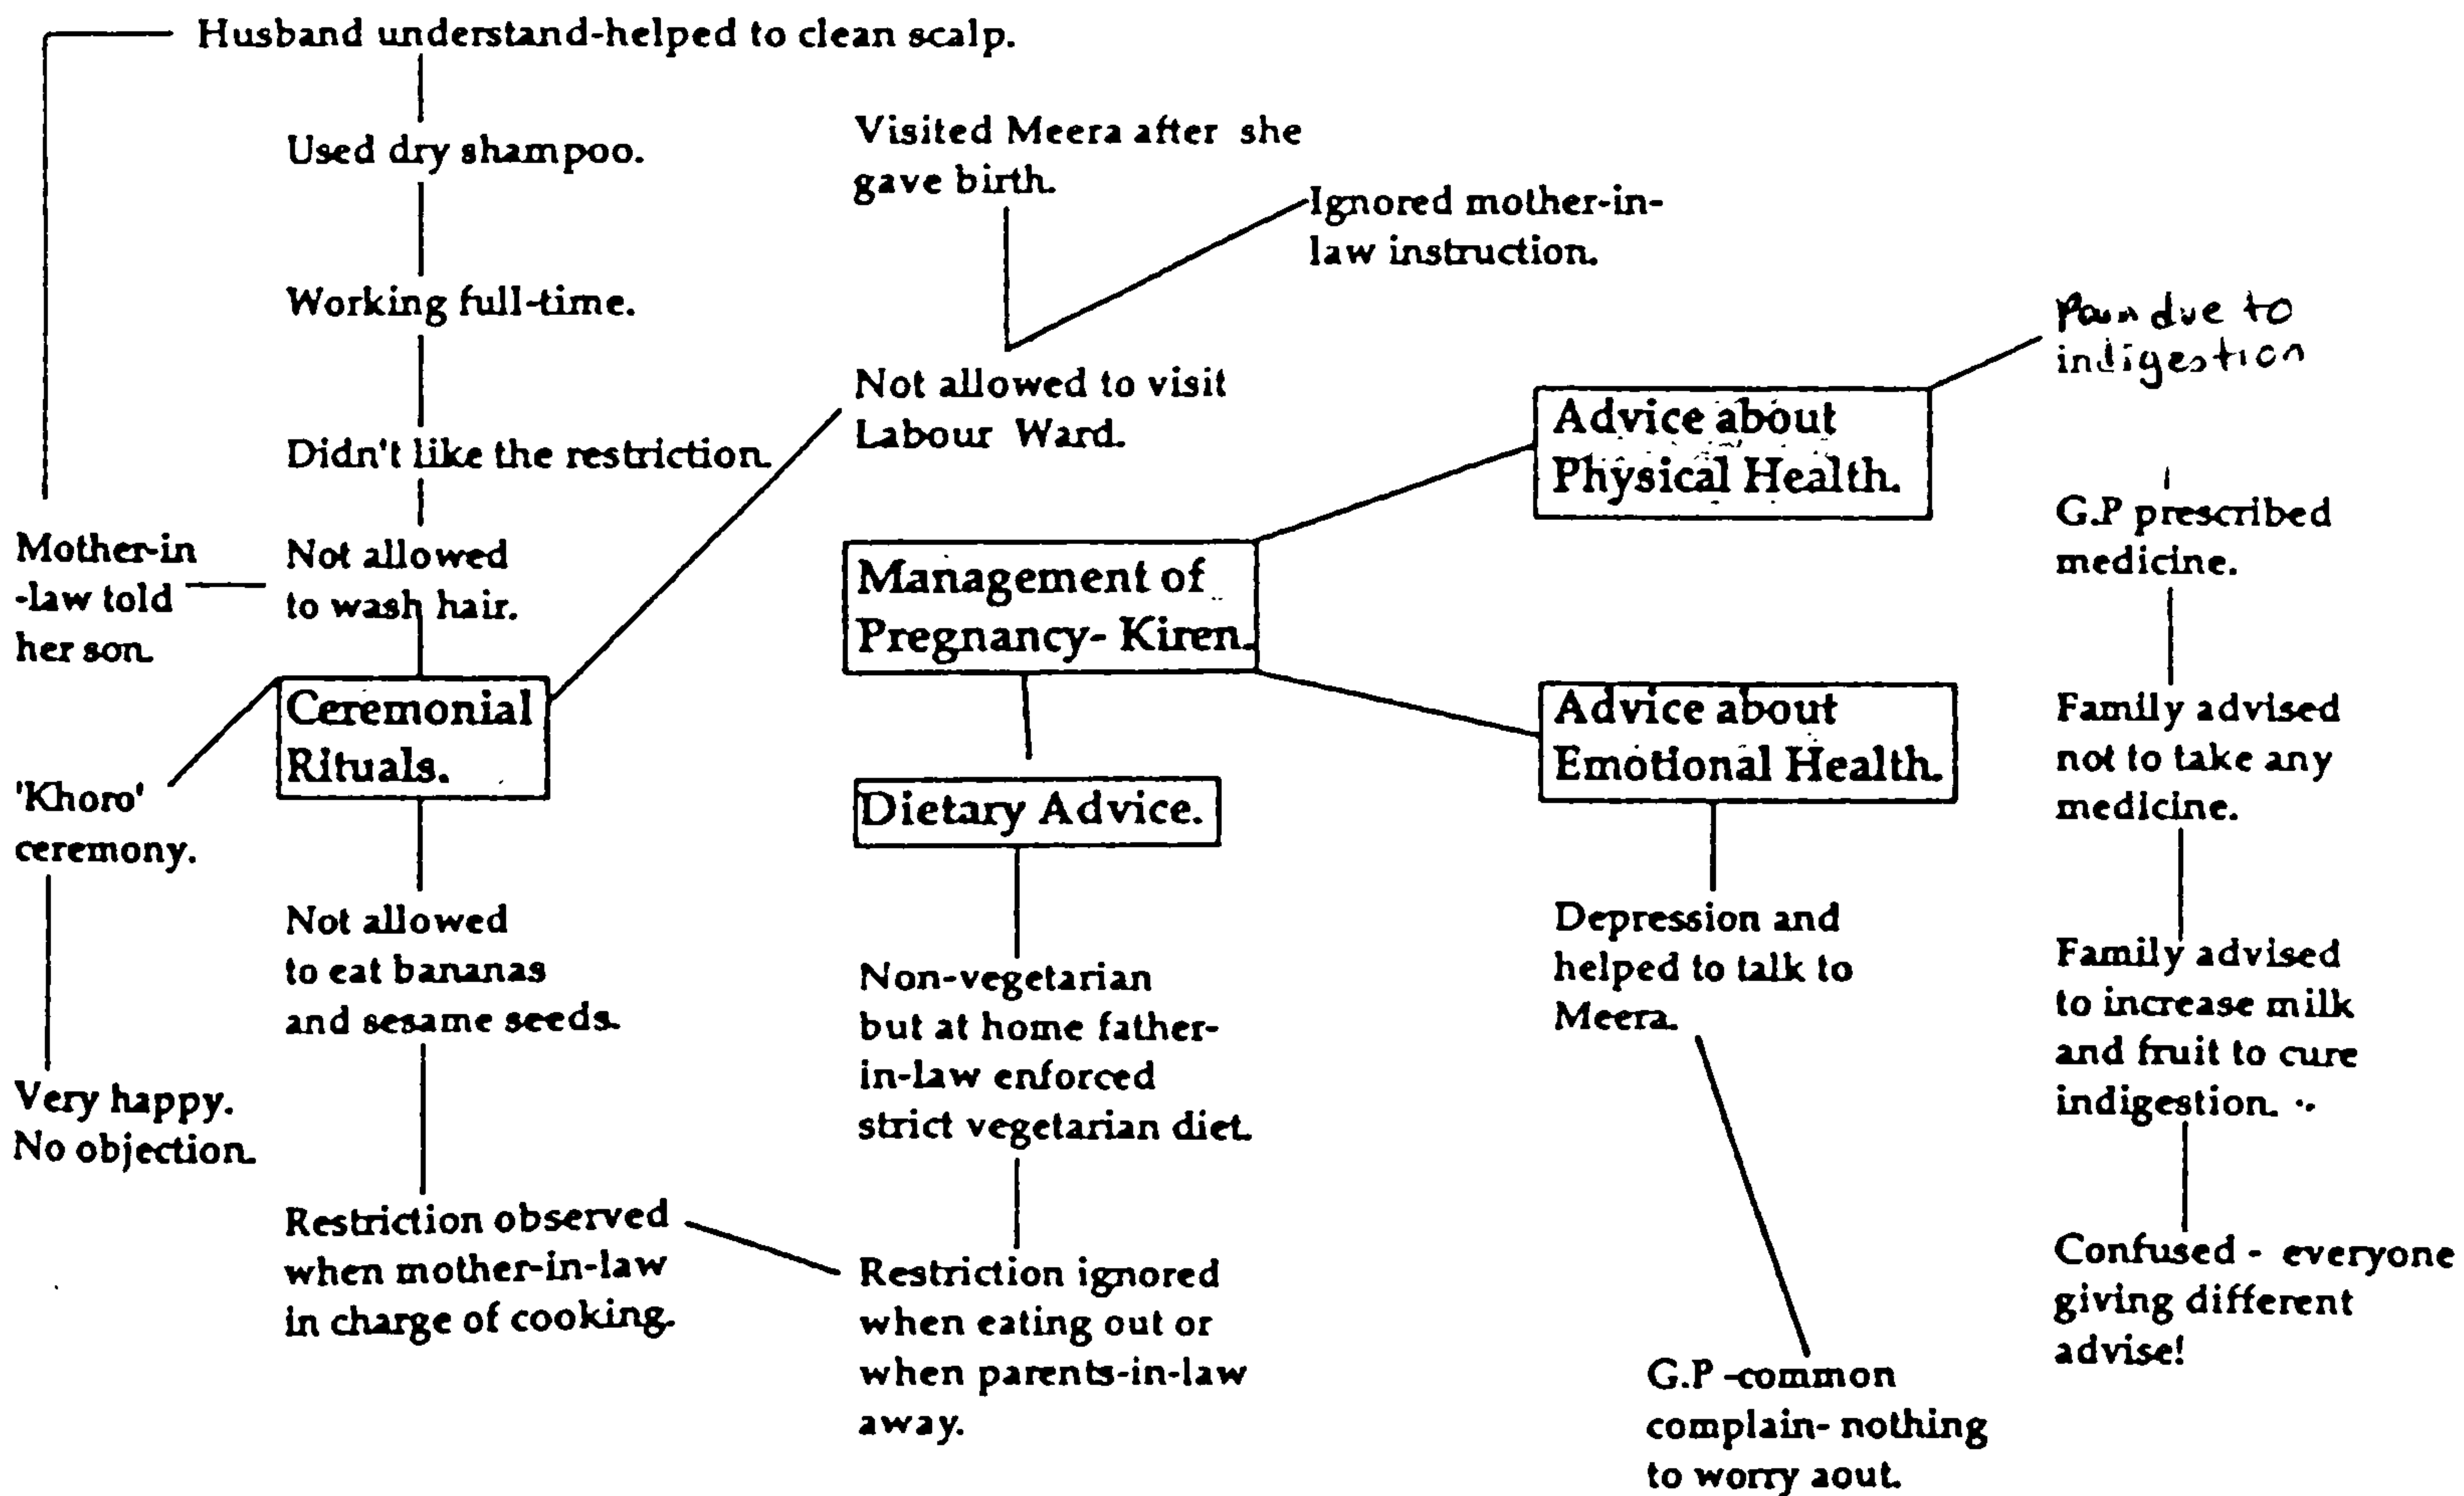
Husband understand-helped to clean scalp.

Used dry shampoo.

Working full-time.

Didn't like the restriction.

Mother-in-law told her son.

Not allowed to wash hair.

Ceremonial Rituals.

'Khoro' ceremony.

Very happy. No objection.

Not allowed to eat bananas and sesame seeds.

Restriction observed when mother-in-law in charge of cooking.

Visited Meera after she gave birth.

Ignored mother-in-law instruction.

Not allowed to visit Labour Ward.

Management of Pregnancy- Kiren.

Dietary Advice.

Non-vegetarian but at home father-in-law enforced strict vegetarian diet.

Restriction ignored when eating out or when parents-in-law away.

Advice about Physical Health.

Pain due to indigestion

G.P prescribed medicine.

Family advised not to take any medicine.

Family advised to increase milk and fruit to cure indigestion.

Confused - everyone giving different advise!

Advice about Emotional Health.

Depression and helped to talk to Meera.

G.P -common complain- nothing to worry aout.